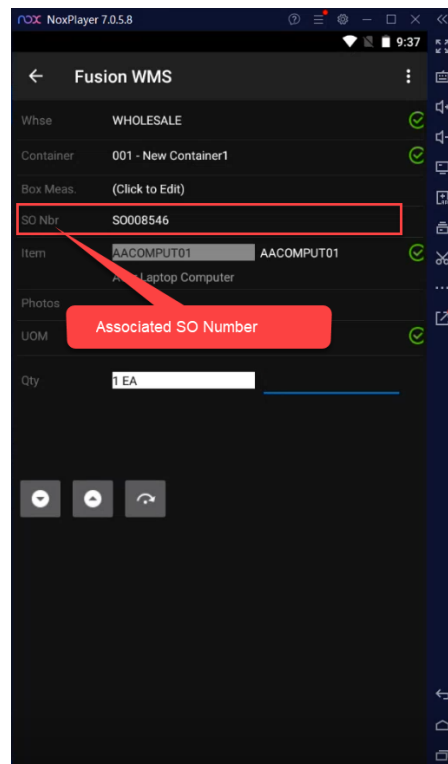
nox NoxPlayer 7.0.5.8

9:37

Fusion WMS

Whse WHOLESALE

Container 001 - New Container1

Box Meas. (Click to Edit)

SO Nbr SO008546

Item AACOMPUT01 AACOMPUT01

A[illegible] Laptop Computer

Photos

UOM

Associated SO Number

Qty 1 EA